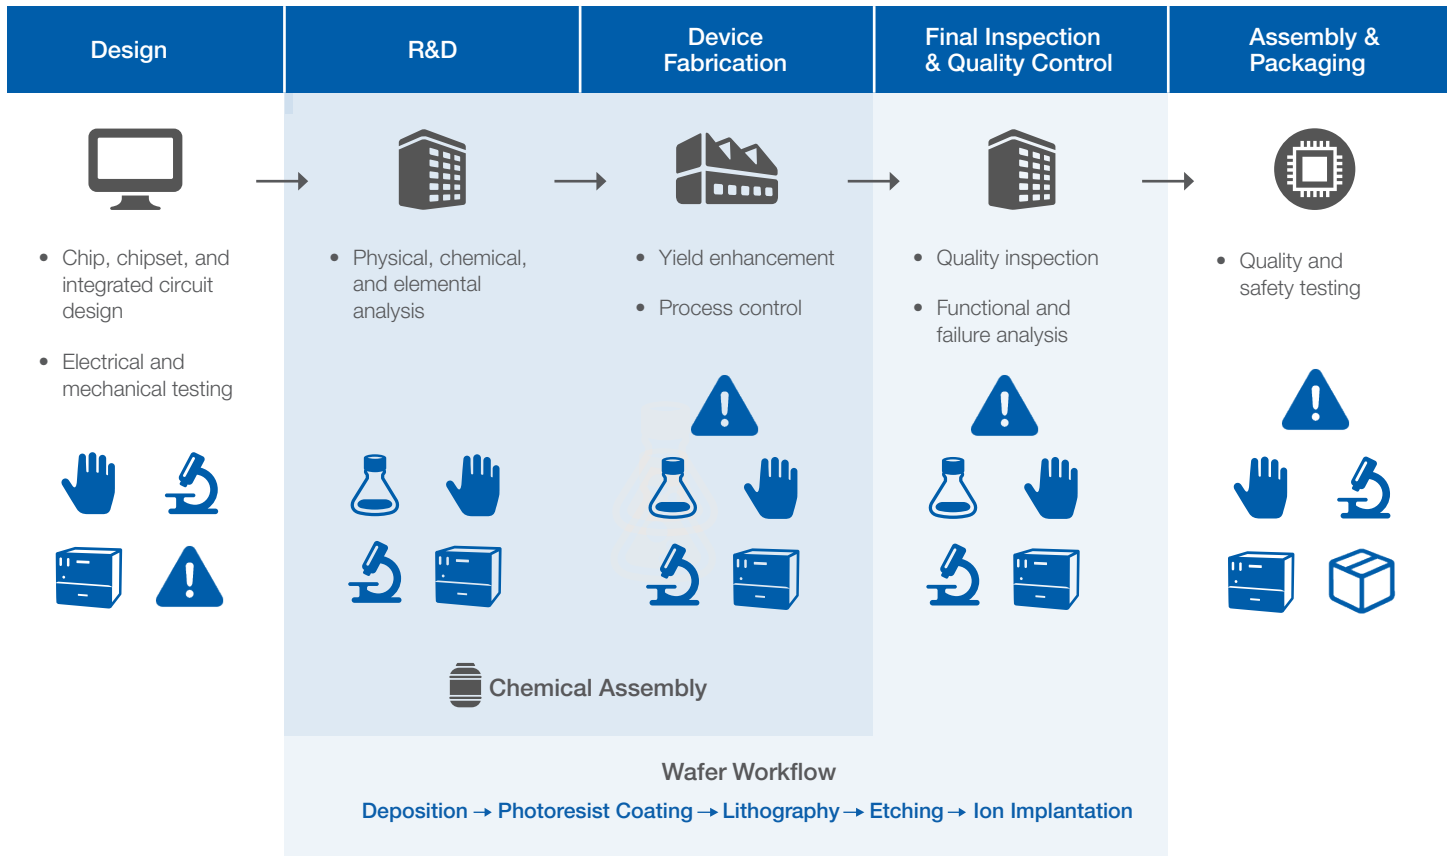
| Design | R&D | Device Fabrication | Final Inspection & Quality Control | Assembly & Packaging |
|---|---|---|---|---|
| • Chip, chipset, and integrated circuit design<br>• Electrical and mechanical testing | • Physical, chemical, and elemental analysis | • Yield enhancement<br>• Process control | • Quality inspection<br>• Functional and failure analysis | • Quality and safety testing |

Chemical Assembly

Wafer Workflow

Deposition → Photoresist Coating → Lithography → Etching → Ion Implantation